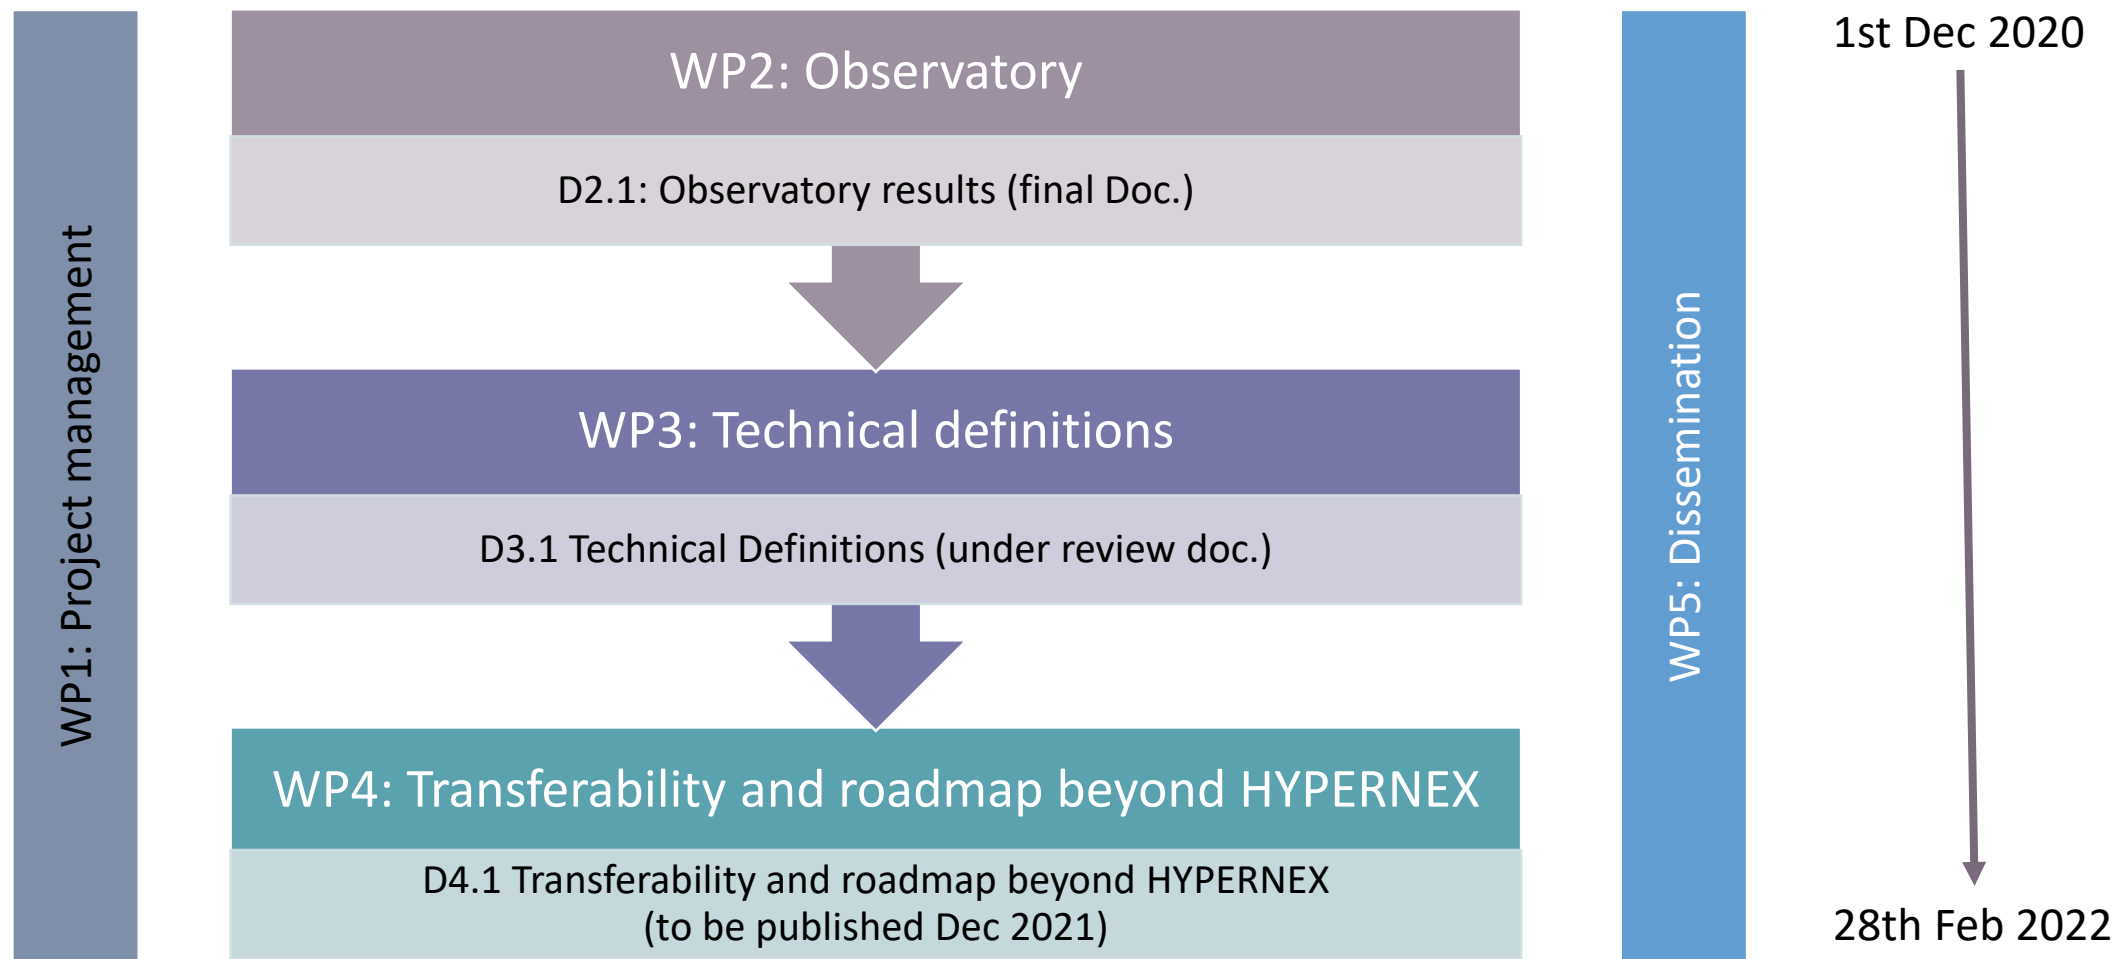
WP1: Project management

WP2: Observatory

D2.1: Observatory results (final Doc.)

WP3: Technical definitions

D3.1 Technical Definitions (under review doc.)

WP4: Transferability and roadmap beyond HYPERNEX

D4.1 Transferability and roadmap beyond HYPERNEX (to be published Dec 2021)

WP5: Dissemination

1st Dec 2020

28th Feb 2022